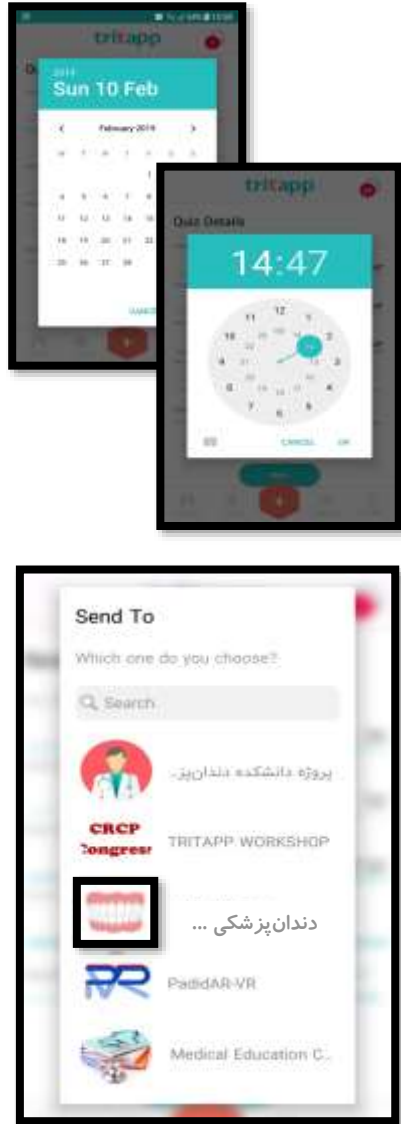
tritapp

2019
Sun 10 Feb

February 2019

1 2
3 4 5 6 7 8 9
10 11 12 13 14 15 16
17 18 19 20 21 22 23
24 25 26 27 28

CANCEL

tritapp

Quiz Details

14:47

12
1
2
3
4
5
6
7
8
9
10
11

CANCEL OK

Send To

Which one do you choose?

Search

پروژه دانشکده دندانپز...

CRCP Congress

TRITAPP WORKSHOP

دندانپزشکی ...

PadidAR-VR

Medical Education C...